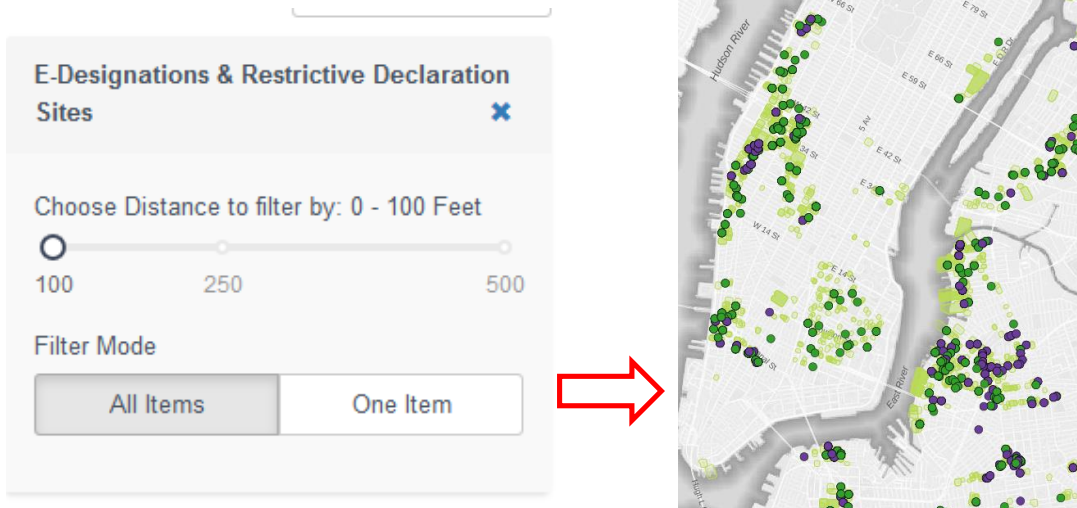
E-Designations & Restrictive Declaration Sites

Choose Distance to filter by: 0 - 100 Feet

100
250
500

Filter Mode

All Items
One Item

Hudson River
E 79 St
E 66 St
E 59 St
5 Av
E 42 St
34 St
W 14 St
E 14 St
East River